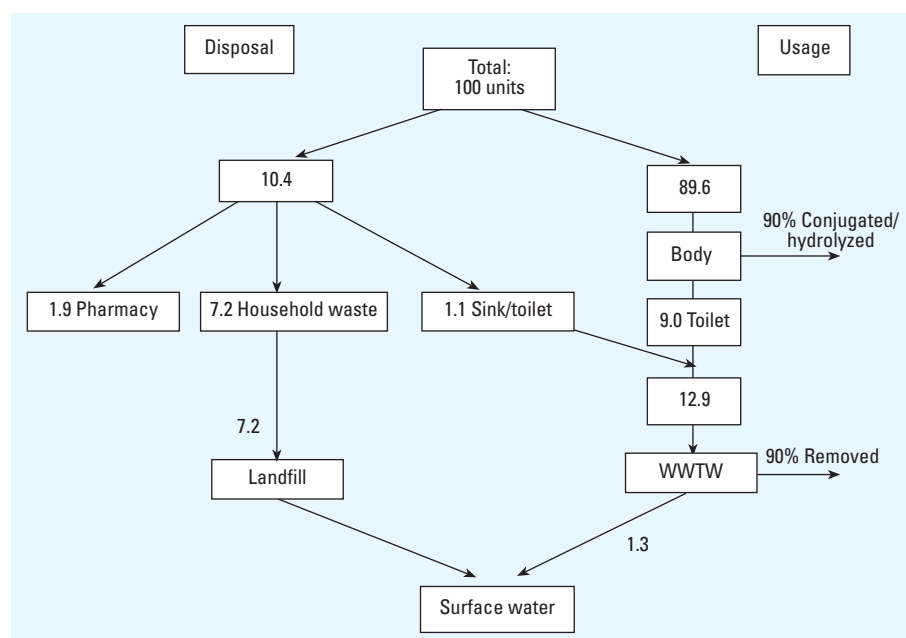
Disposal

Usage

Total:
100 units

10.4

89.6

90% Conjugated/
hydrolyzed

Body

1.9 Pharmacy

7.2 Household waste

1.1 Sink/toilet

9.0 Toilet

12.9

7.2

Landfill

WWTW

90% Removed

1.3

Surface water